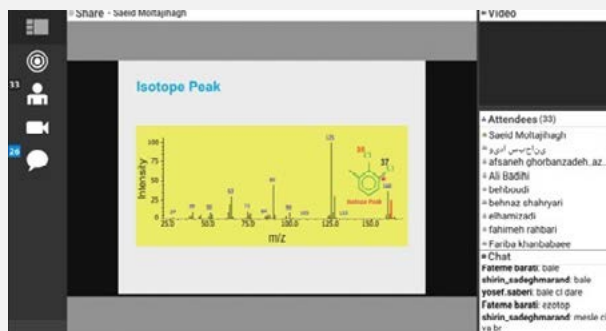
33

26

Share - Saeid Moltajihagh

Isotope Peak

100
75
50
25
0
Intensity
25.0
50.0
75.0
100.0
125.0
150.0
m/z
35
37
Isotope Peak

Video

Attendees (33)
Saeid Moltajihagh
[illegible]
afsaneh ghorbanzadeh_az...
Ali Badihi
behboudi
behnaz shahryari
elhamizadi
fahimeh rahbari
Fariba khanbabaee

Chat
Fateme barati: bale
shirin_sadeghmarand: bale
yosef.saberi: bale cl dare
Fateme barati: ezotop
shirin_sadeghmarand: mesle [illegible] ya br